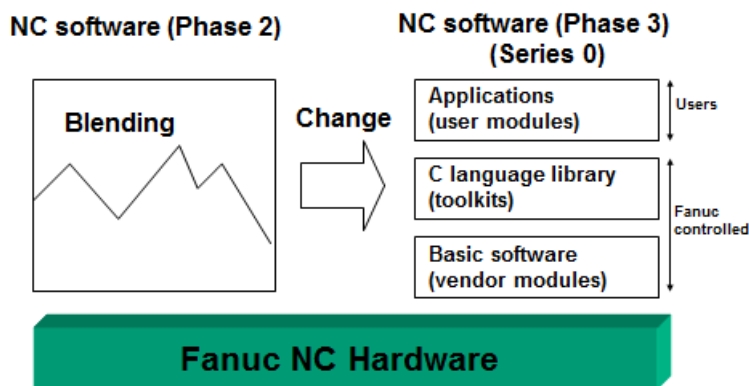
NC software (Phase 2)

Blending

Change

NC software (Phase 3)
(Series 0)

Applications
(user modules)

Users

C language library
(toolkits)

Fanuc
controlled

Basic software
(vendor modules)

Fanuc NC Hardware